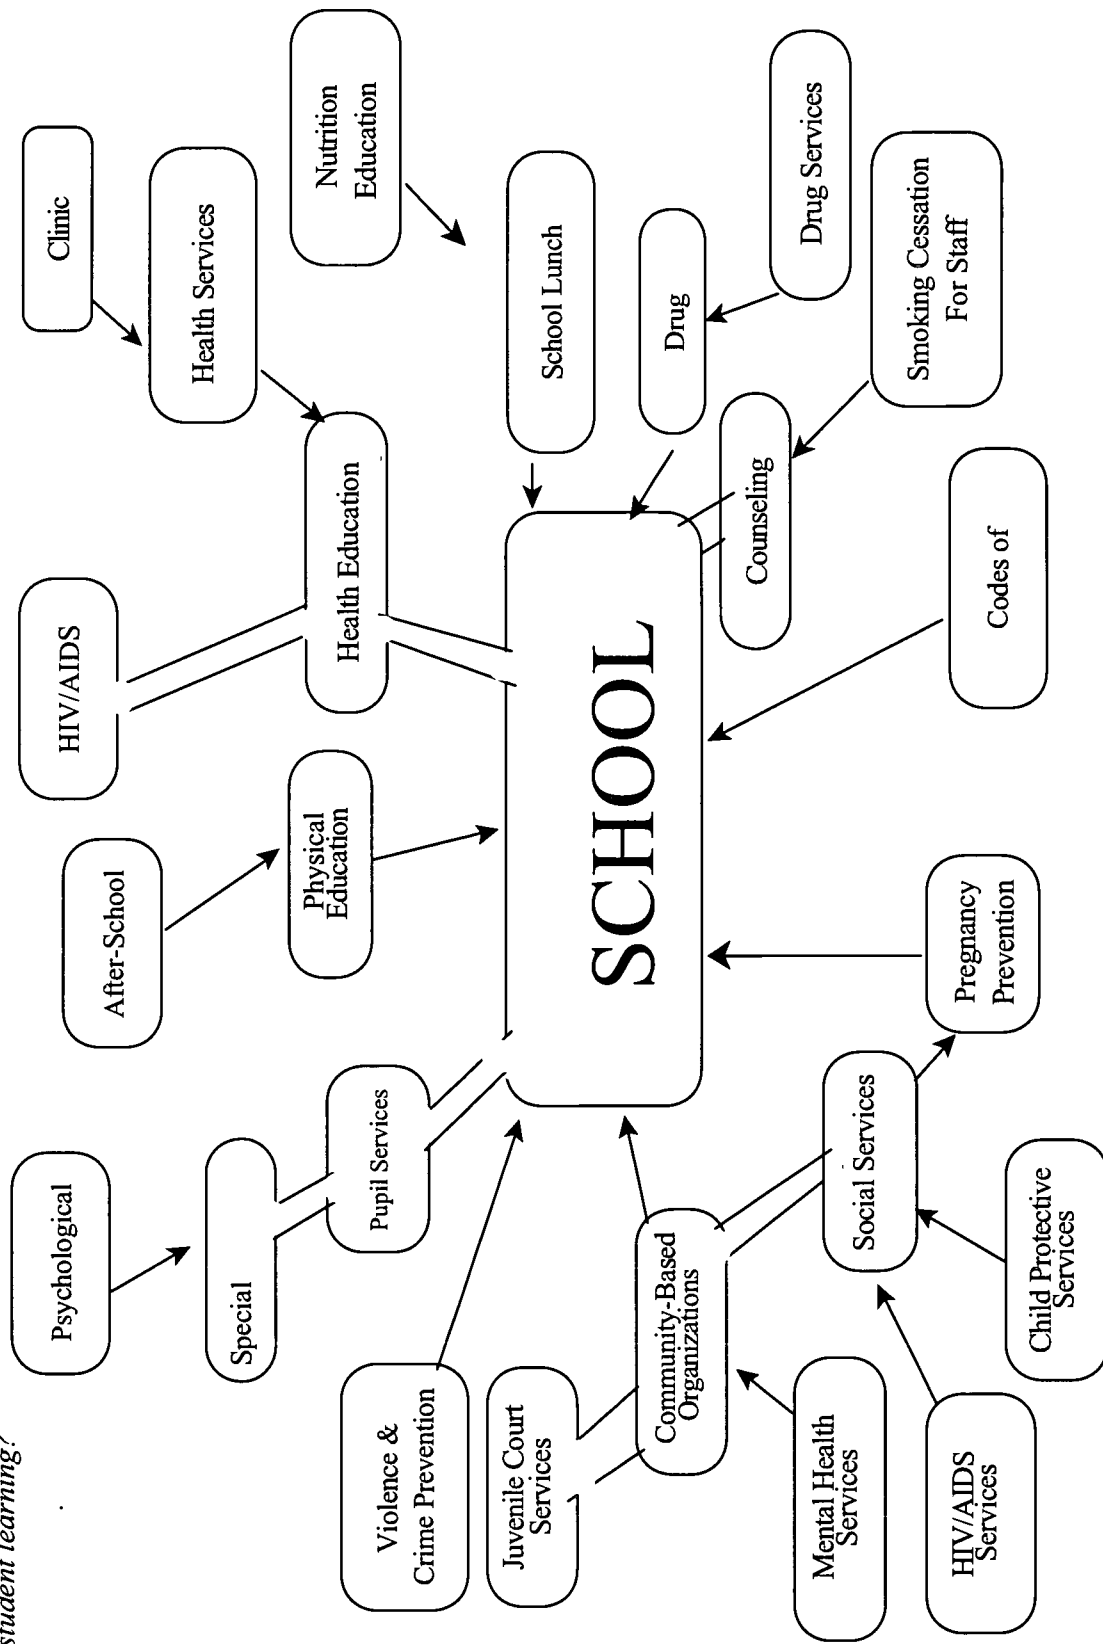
student learning?

SCHOOL

Clinic

Health Services

Nutrition Education

School Lunch

Drug Services

Drug

Smoking Cessation For Staff

Counseling

Codes of

Health Education

HIV/AIDS

Physical Education

After-School

Pregnancy Prevention

Social Services

Child Protective Services

Pupil Services

Special

Psychological

Violence & Crime Prevention

Juvenile Court Services

Community-Based Organizations

Mental Health Services

HIV/AIDS Services